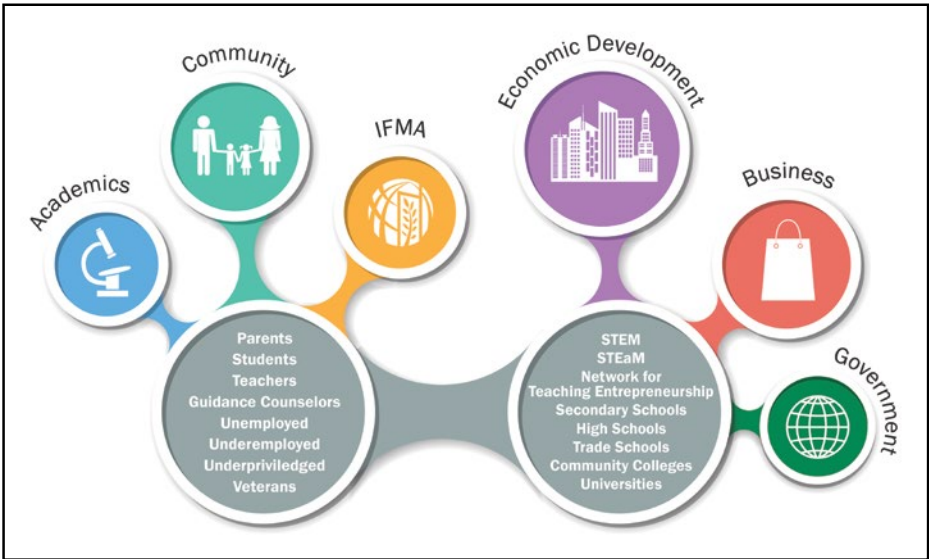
Academics

Community

IFMA

Economic Development

Business

Government

Parents
Students
Teachers
Guidance Counselors
Unemployed
Underemployed
Underpriviledged
Veterans

STEM
STEaM
Network for Teaching Entrepreneurship
Secondary Schools
High Schools
Trade Schools
Community Colleges
Universities